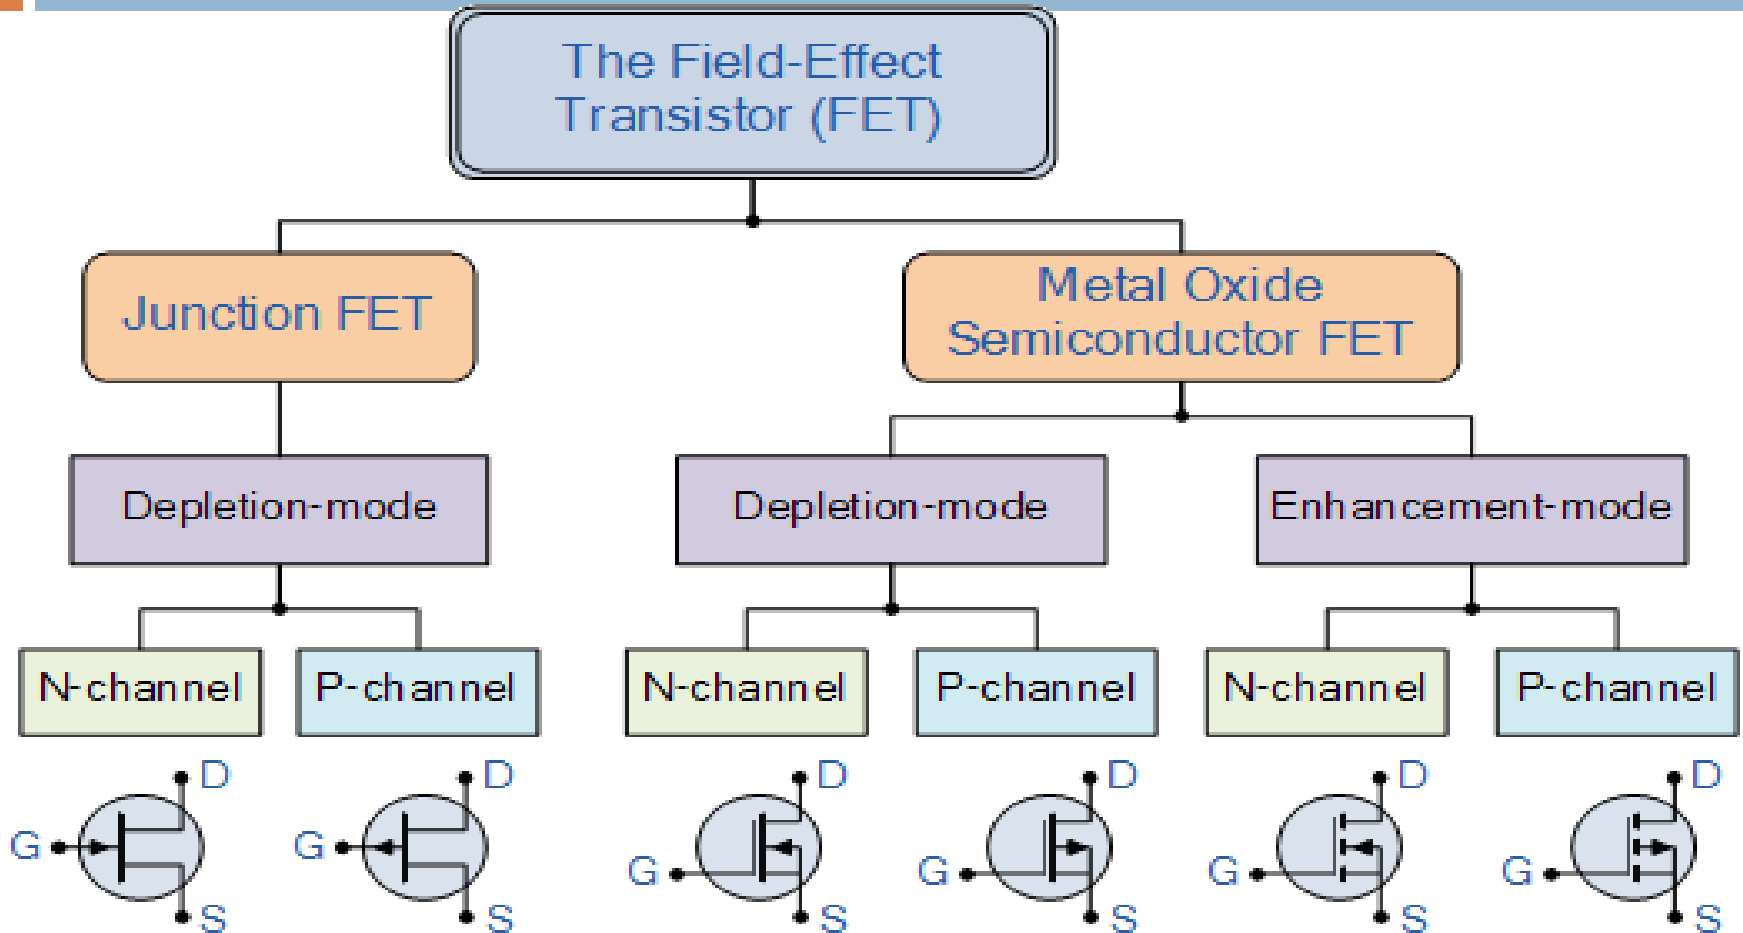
The Field-Effect Transistor (FET)

Junction FET

Metal Oxide Semiconductor FET

Depletion-mode

Depletion-mode

Enhancement-mode

N-channel

P-channel

N-channel

P-channel

N-channel

P-channel

D
G
S

D
G
S

D
G
S

D
G
S

D
G
S

D
G
S